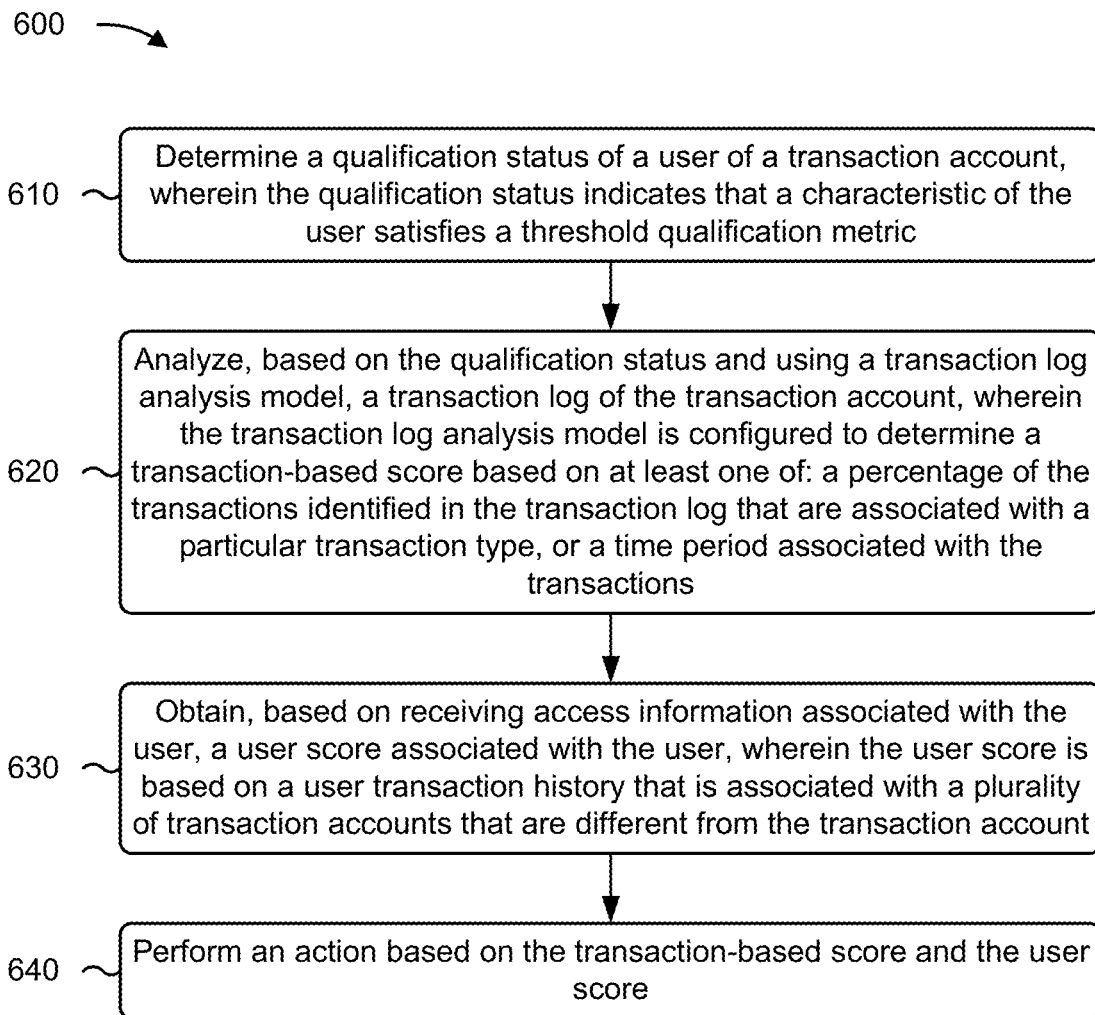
600

610
Determine a qualification status of a user of a transaction account, wherein the qualification status indicates that a characteristic of the user satisfies a threshold qualification metric

620
Analyze, based on the qualification status and using a transaction log analysis model, a transaction log of the transaction account, wherein the transaction log analysis model is configured to determine a transaction-based score based on at least one of: a percentage of the transactions identified in the transaction log that are associated with a particular transaction type, or a time period associated with the transactions

630
Obtain, based on receiving access information associated with the user, a user score associated with the user, wherein the user score is based on a user transaction history that is associated with a plurality of transaction accounts that are different from the transaction account

640
Perform an action based on the transaction-based score and the user score